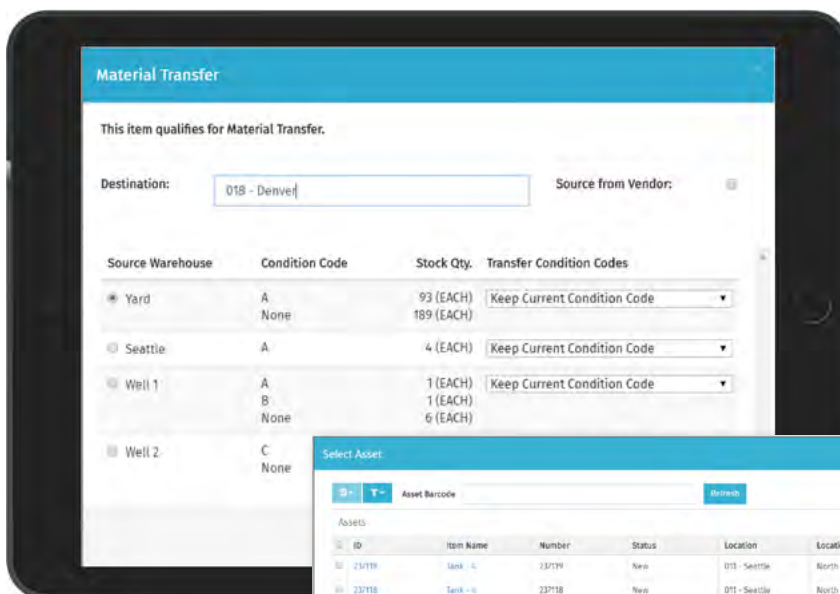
Material Transfer

This item qualifies for Material Transfer.

Destination: 018 - Denver

Source from Vendor:

| Source Warehouse | Condition Code | Stock Qty. | Transfer Condition Codes |
|---|---|---|---|
| Yard | A<br>None | 93 (EACH)<br>189 (EACH) | Keep Current Condition Code |
| Seattle | A | 4 (EACH) | Keep Current Condition Code |
| Well 1 | A<br>B<br>None | 1 (EACH)<br>1 (EACH)<br>6 (EACH) | Keep Current Condition Code |
| Well 2 | C<br>None | | |

Select Asset

Asset Barcode Refresh

Assets

| ID | Item Name | Number | Status | Location | Locati |
|---|---|---|---|---|---|
| 23/119 | Tank - 4 | 23/119 | New | 011 - Seattle | North |
| 23/118 | Tank - 4 | 23/118 | New | 011 - Seattle | North |